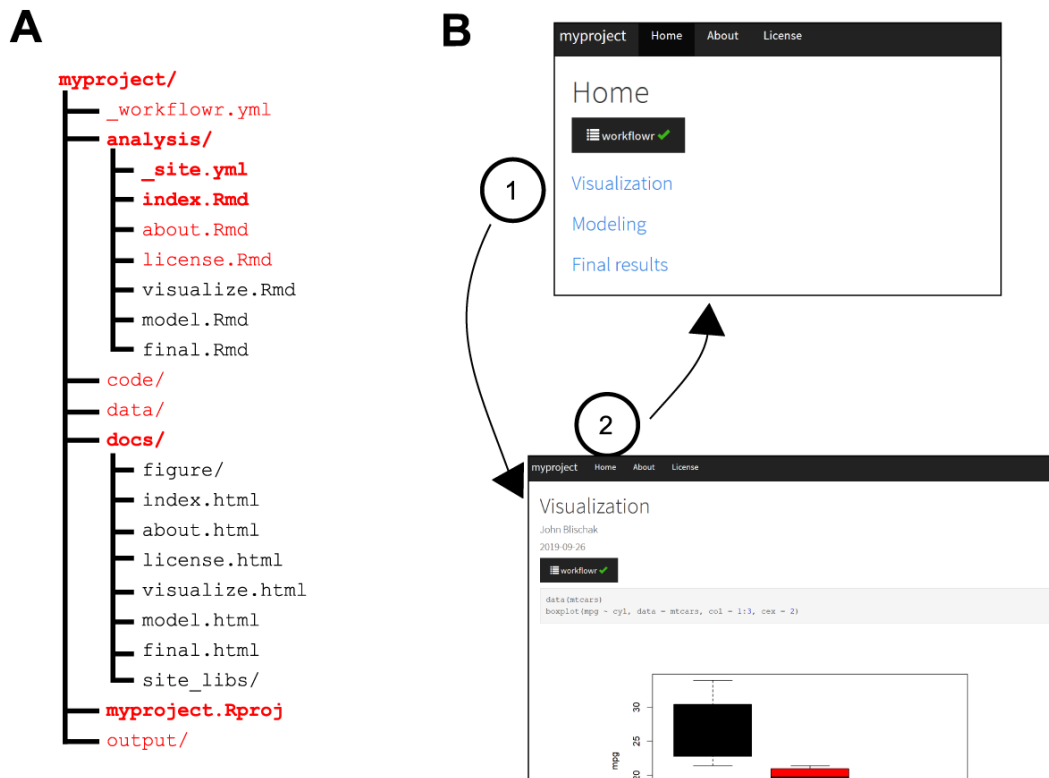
A

myproject/
_workflowr.yml
analysis/
_site.yml
index.Rmd
about.Rmd
license.Rmd
visualize.Rmd
model.Rmd
final.Rmd
code/
data/
docs/
figure/
index.html
about.html
license.html
visualize.html
model.html
final.html
site_libs/
myproject.Rproj
output/

B

myproject Home About License

Home

workflowr ✔

Visualization

Modeling

Final results

1

2

myproject Home About License

Visualization

John Blischak

2019-09-26

workflowr ✔

data(mtcars)
boxplot(mpg ~ cyl, data = mtcars, col = 1:3, cex = 2)

30
25
20
mpg